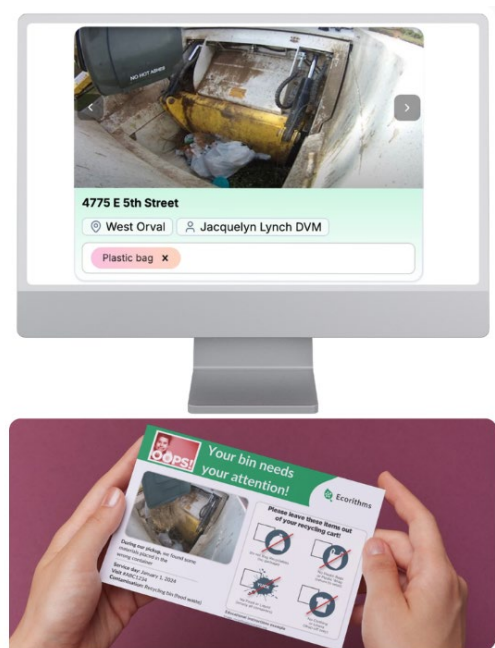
NO HOT ASHES

4775 E 5th Street

West Orval

Jacquelyn Lynch DVM

Plastic bag ×

OOPS!

Your bin needs your attention!

Ecorithms

During our pickup, we found some materials placed in the wrong container.

Service day: January 1, 2024

Visit: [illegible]

Contamination: Recycling bin (food waste)

Please leave these items out of your recycling cart!

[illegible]